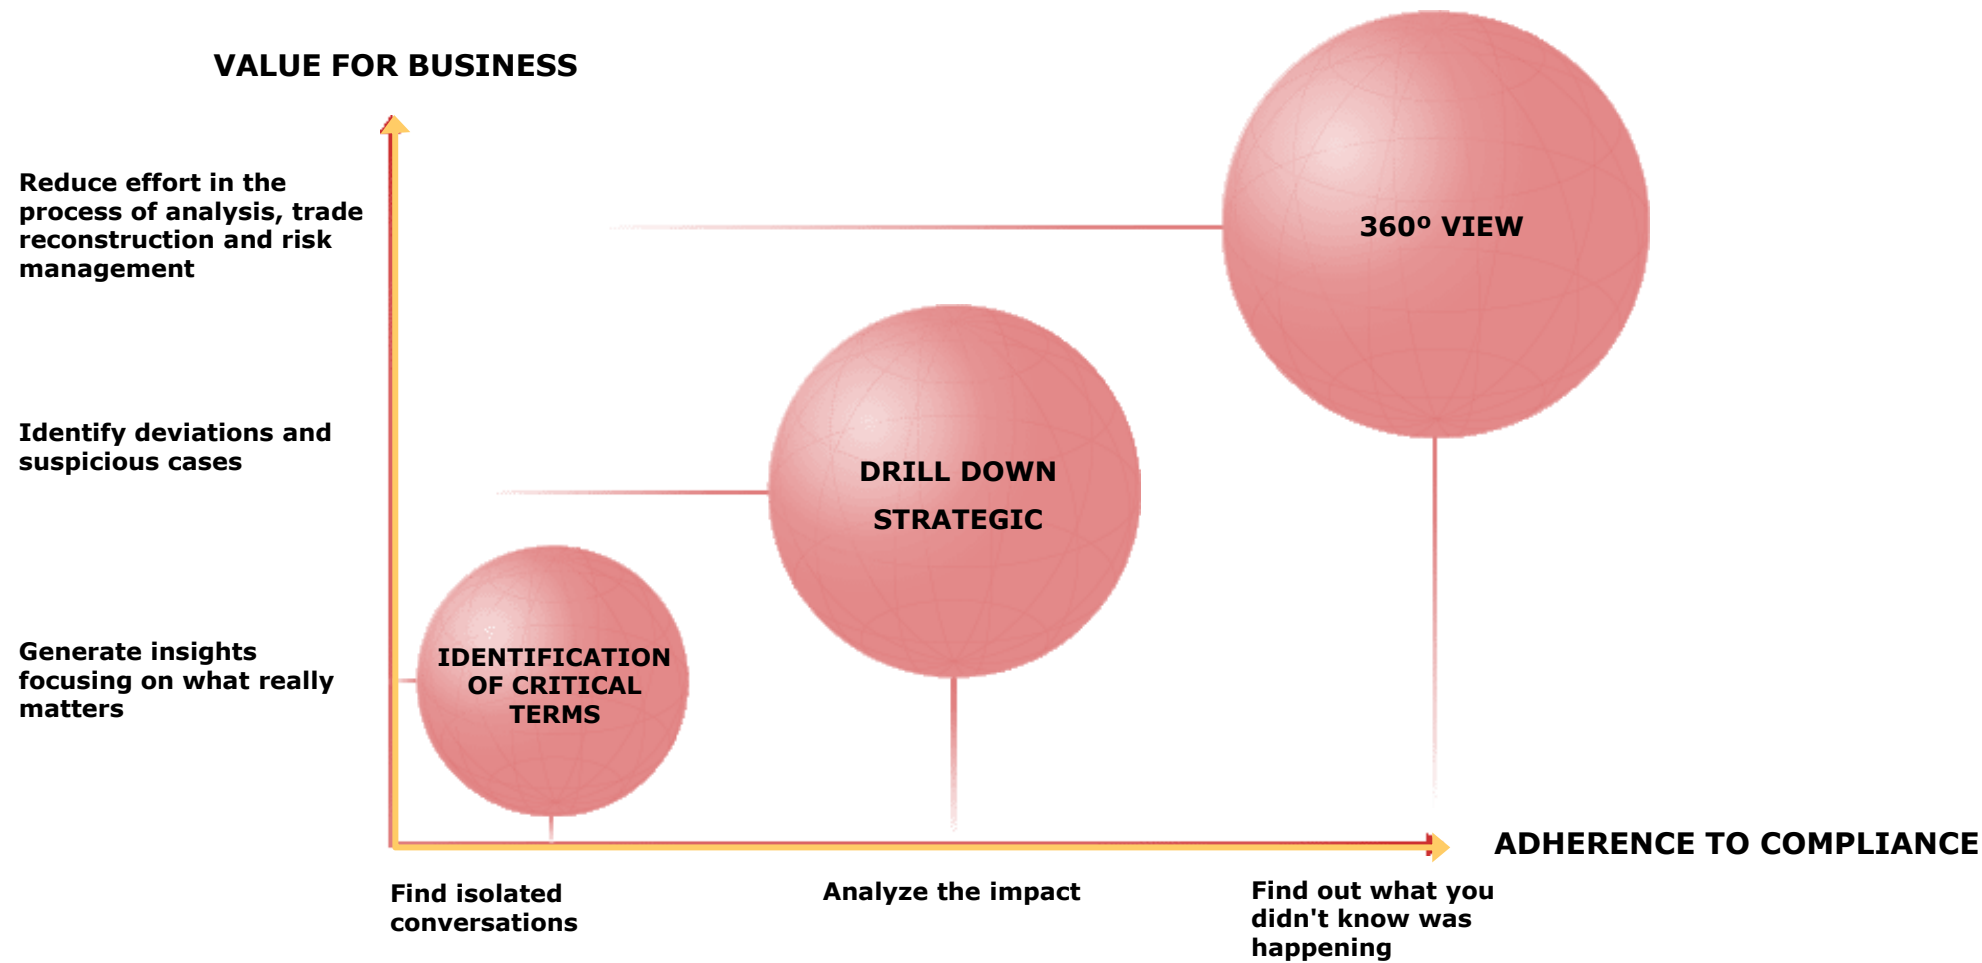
VALUE FOR BUSINESS

Reduce effort in the process of analysis, trade reconstruction and risk management

360º VIEW

Identify deviations and suspicious cases

DRILL DOWN

STRATEGIC

Generate insights focusing on what really matters

IDENTIFICATION OF CRITICAL TERMS

ADHERENCE TO COMPLIANCE

Find isolated conversations

Analyze the impact

Find out what you didn't know was happening